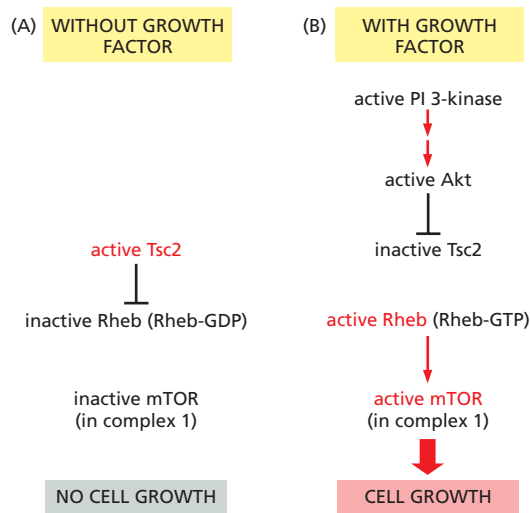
(A) WITHOUT GROWTH FACTOR

active Tsc2

inactive Rheb (Rheb-GDP)

inactive mTOR (in complex 1)

NO CELL GROWTH

(B) WITH GROWTH FACTOR

active PI 3-kinase

active Akt

inactive Tsc2

active Rheb (Rheb-GTP)

active mTOR (in complex 1)

CELL GROWTH